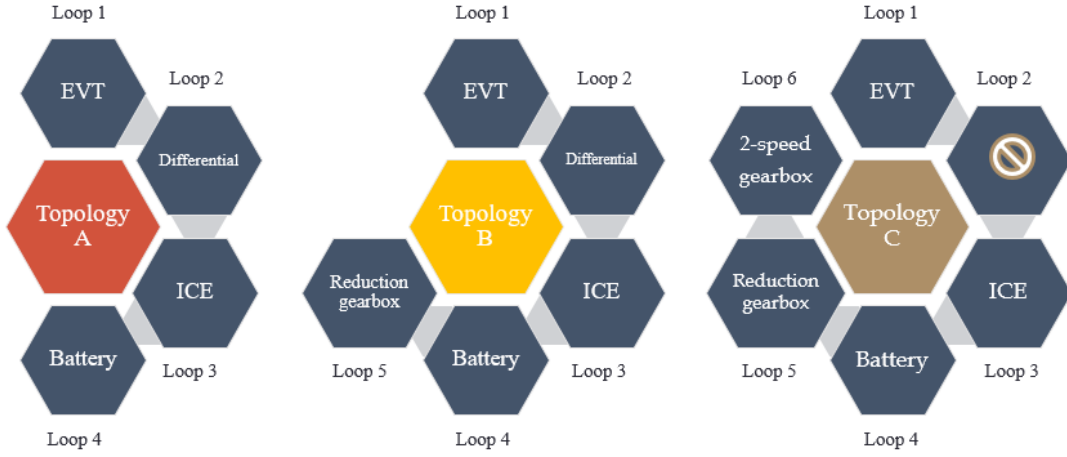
Loop 1

EVT

Loop 2

Differential

Topology A

ICE

Battery

Loop 3

Loop 4

Loop 1

EVT

Loop 2

Differential

Topology B

Reduction gearbox

ICE

Battery

Loop 5

Loop 3

Loop 4

Loop 1

Loop 6

EVT

Loop 2

2-speed gearbox

Topology C

Reduction gearbox

ICE

Battery

Loop 5

Loop 3

Loop 4